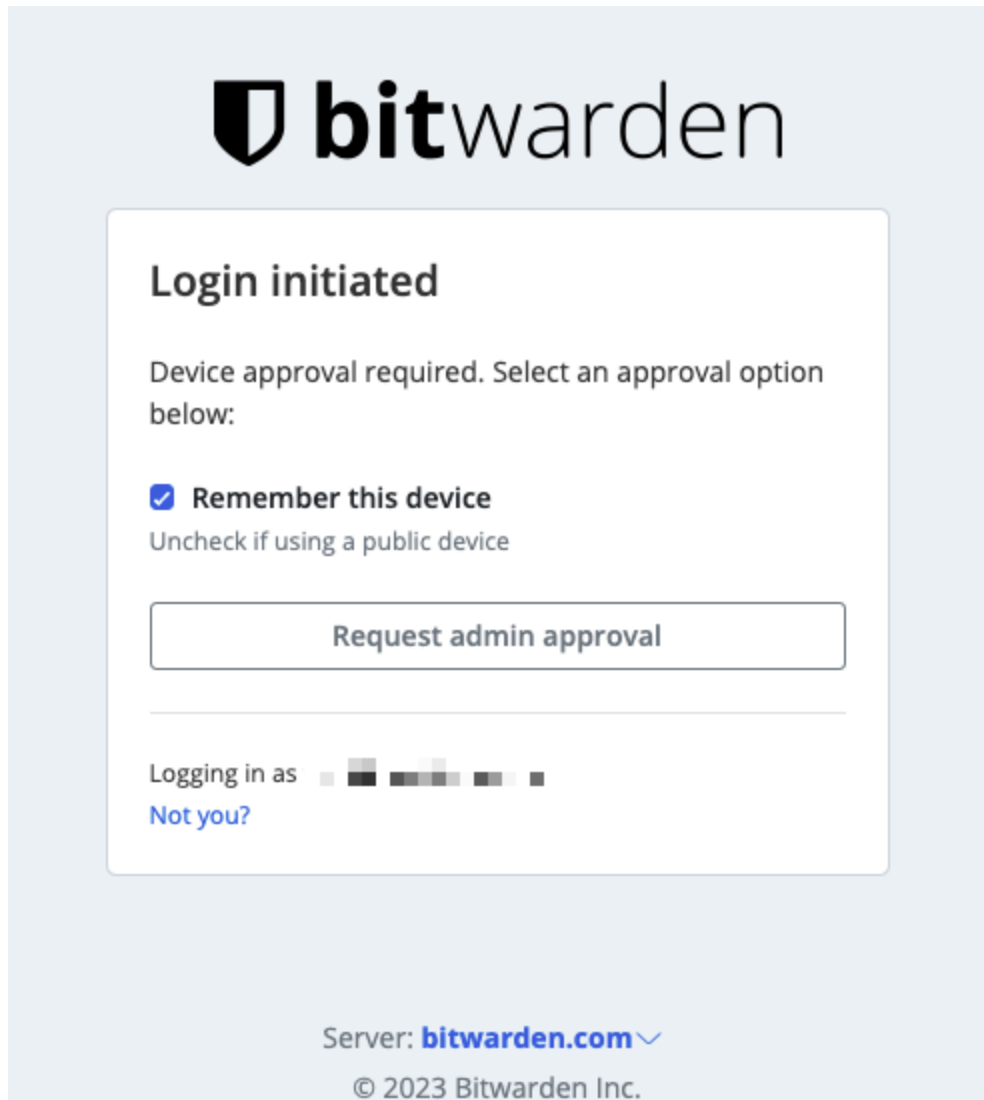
bitwarden

Login initiated

Device approval required. Select an approval option below:

Remember this device

Uncheck if using a public device

Request admin approval

Logging in as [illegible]

Not you?

Server: bitwarden.com

© 2023 Bitwarden Inc.